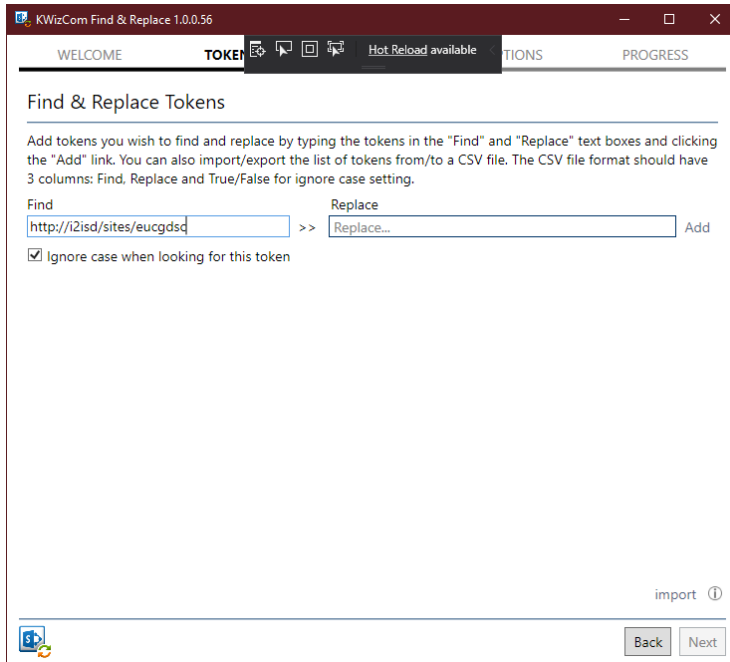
KWizCom Find & Replace 1.0.0.56

WELCOME TOKEN Hot Reload available TIONS PROGRESS

Find & Replace Tokens

Add tokens you wish to find and replace by typing the tokens in the "Find" and "Replace" text boxes and clicking the "Add" link. You can also import/export the list of tokens from/to a CSV file. The CSV file format should have 3 columns: Find, Replace and True/False for ignore case setting.

Find

http://i2isd/sites/eucgdsc

>>

Replace

Replace...

Add

Ignore case when looking for this token

import

Back Next